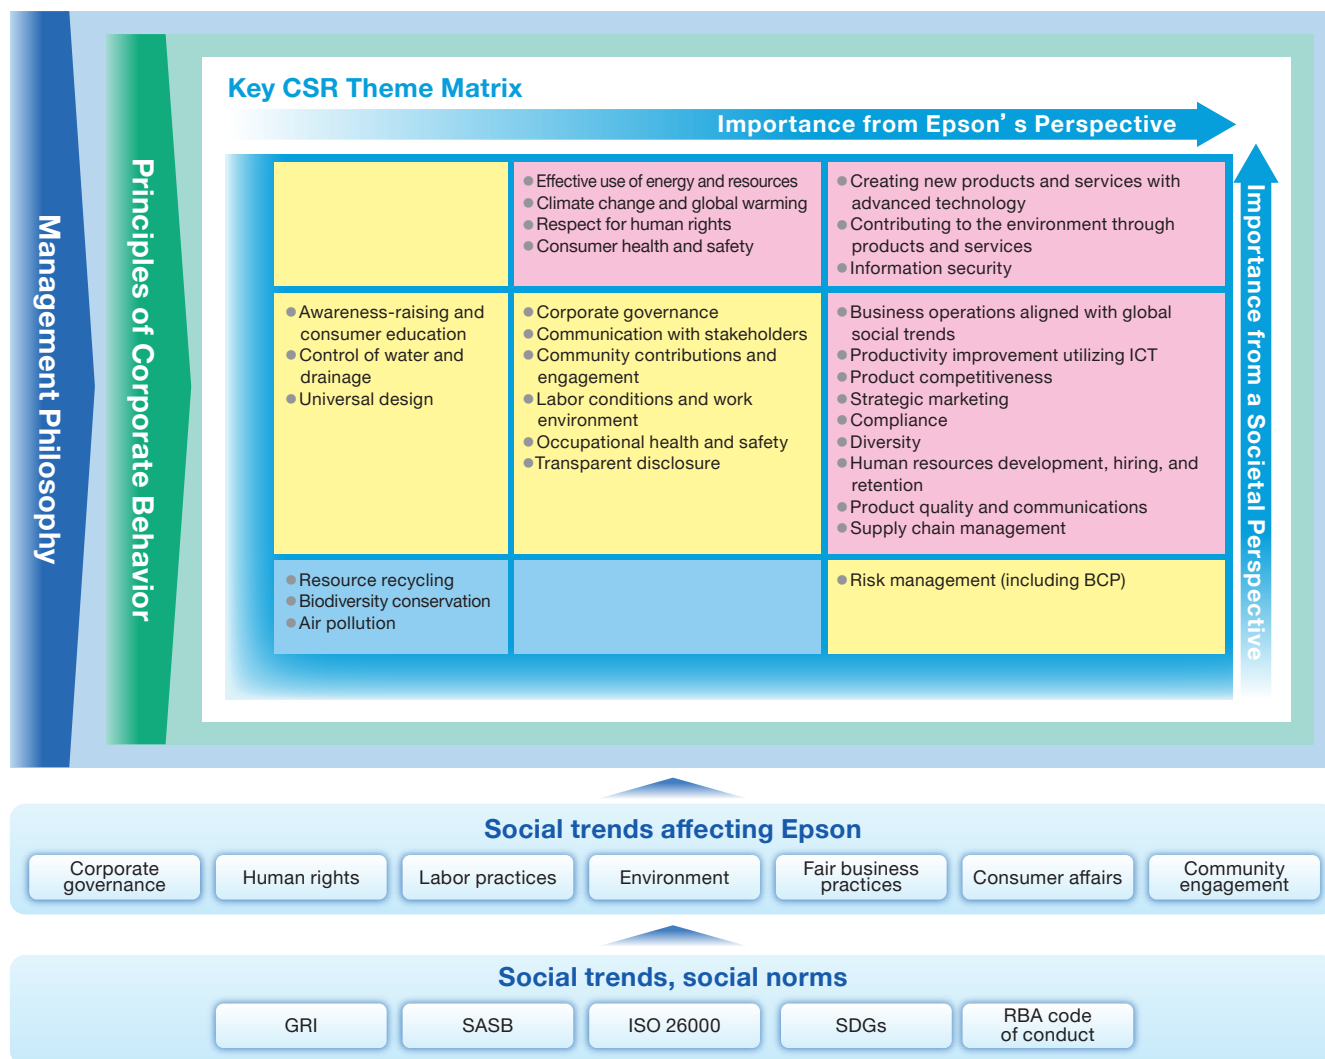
Management Philosophy

Principles of Corporate Behavior

Key CSR Theme Matrix

Importance from Epson' s Perspective

Importance from a Societal Perspective

| | ● Effective use of energy and resources<br>● Climate change and global warming<br>● Respect for human rights<br>● Consumer health and safety | ● Creating new products and services with advanced technology<br>● Contributing to the environment through products and services<br>● Information security |
|---|---|---|
| ● Awareness-raising and consumer education<br>● Control of water and drainage<br>● Universal design | ● Corporate governance<br>● Communication with stakeholders<br>● Community contributions and engagement<br>● Labor conditions and work environment<br>● Occupational health and safety<br>● Transparent disclosure | ● Business operations aligned with global social trends<br>● Productivity improvement utilizing ICT<br>● Product competitiveness<br>● Strategic marketing<br>● Compliance<br>● Diversity<br>● Human resources development, hiring, and retention<br>● Product quality and communications<br>● Supply chain management |
| ● Resource recycling<br>● Biodiversity conservation<br>● Air pollution | | ● Risk management (including BCP) |

Social trends affecting Epson

Corporate governance | Human rights | Labor practices | Environment | Fair business practices | Consumer affairs | Community engagement

Social trends, social norms

GRI | SASB | ISO 26000 | SDGs | RBA code of conduct